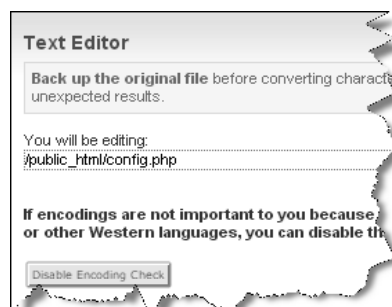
Text Editor

Back up the original file before converting charact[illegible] unexpected results.

You will be editing:
/public_html/config.php

If encodings are not important to you because, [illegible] or other Western languages, you can disable th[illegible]

Disable Encoding Check